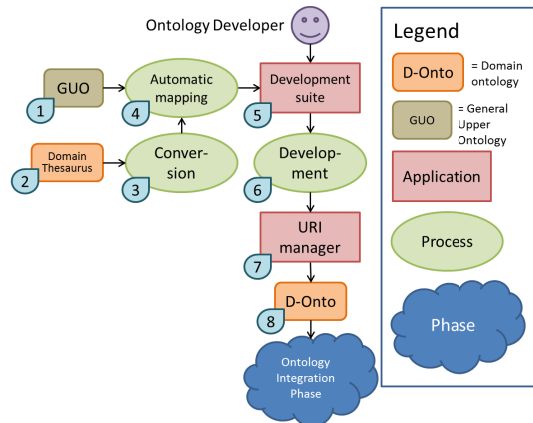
Ontology Developer

GUO
1

Automatic mapping
4

Development suite
5

Domain Thesaurus
2

Conversion
3

Development
6

URI manager
7

D-Onto
8

Ontology Integration Phase

Legend

D-Onto = Domain ontology

GUO = General Upper Ontology

Application

Process

Phase